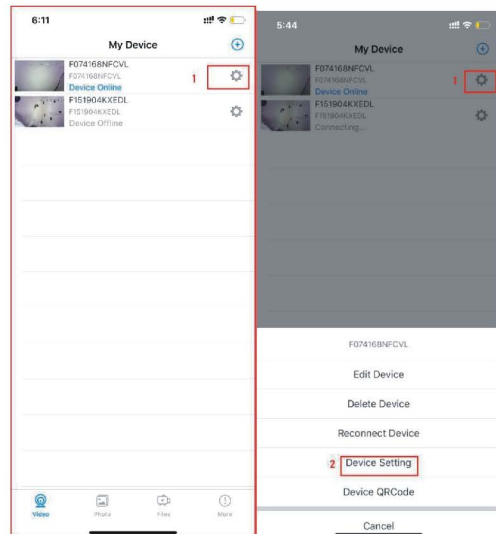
6:11

My Device

F074168NFCVL
F074168NFCVL
Device Online

1

F151904KXEDL
F151904KXEDL
Device Offline

Video Photo Files More

5:44

My Device

F074168NFCVL
F074168NFCVL
Device Online

1

F151904KXEDL
F151904KXEDL
Connecting...

F074168NFCVL

Edit Device

Delete Device

Reconnect Device

2 Device Setting

Device QRCode

Cancel